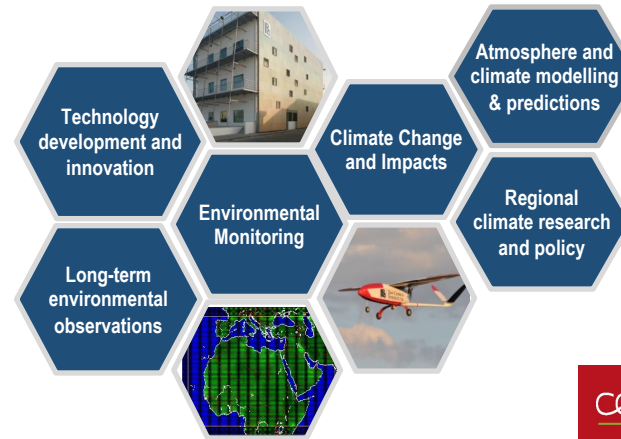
Technology development and innovation

Environmental Monitoring

Long-term environmental observations

Climate Change and Impacts

Atmosphere and climate modelling & predictions

Regional climate research and policy